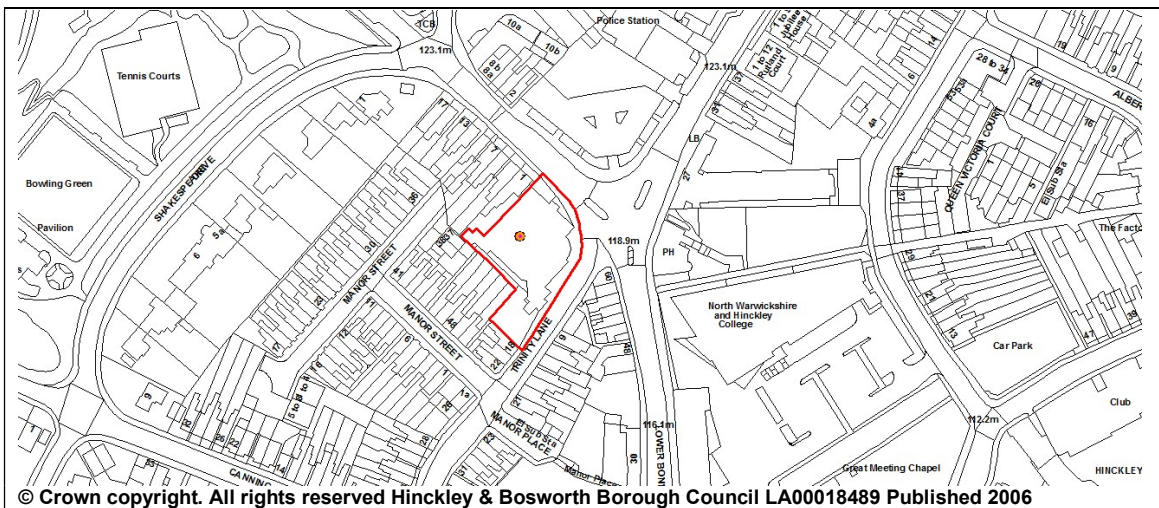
TCB
Police Station
10a
10b
8b
8a
123.1m
123.1m
1 to 12 Rutland Court
1 to 4 Jubilee House
Tennis Courts
Bowling Green
Pavilion
SHAKESPEARE DRIVE
MANOR STREET
MANOR STREET
TRINITY LANE
MANOR PLACE
Manor Place
118.9m
116.1m
112.2m
LB
PH
North Warwickshire and Hinckley College
Car Park
Club
HINCKLEY
Great Meeting Chapel
QUEEN VICTORIA COURT
ALBE
The Facto
LOWER BOND
CANNING
28 to 34
5 to 8
© Crown copyright. All rights reserved Hinckley & Bosworth Borough Council LA00018489 Published 2006